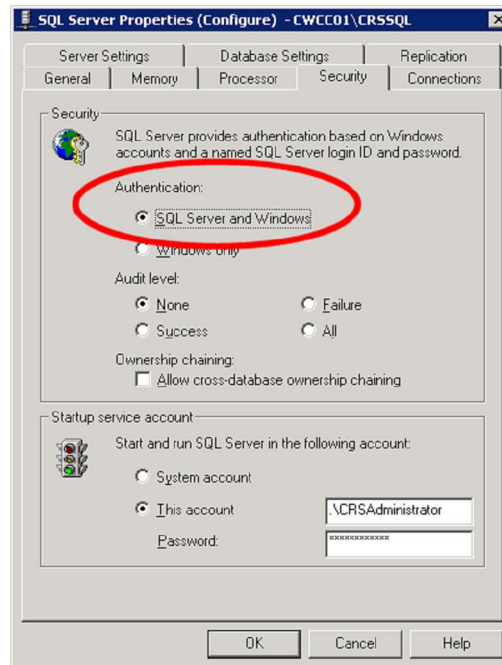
SQL Server Properties (Configure) - CWCC01\CRSSQL

Server Settings | Database Settings | Replication
General | Memory | Processor | Security | Connections

Security

SQL Server provides authentication based on Windows accounts and a named SQL Server login ID and password.

Authentication:

SQL Server and Windows

Windows only

Audit level:

None
Failure
Success
All

Ownership chaining:

Allow cross-database ownership chaining

Startup service account

Start and run SQL Server in the following account:

System account

This account .\CRSAdministrator

Password: ************

OK
Cancel
Help